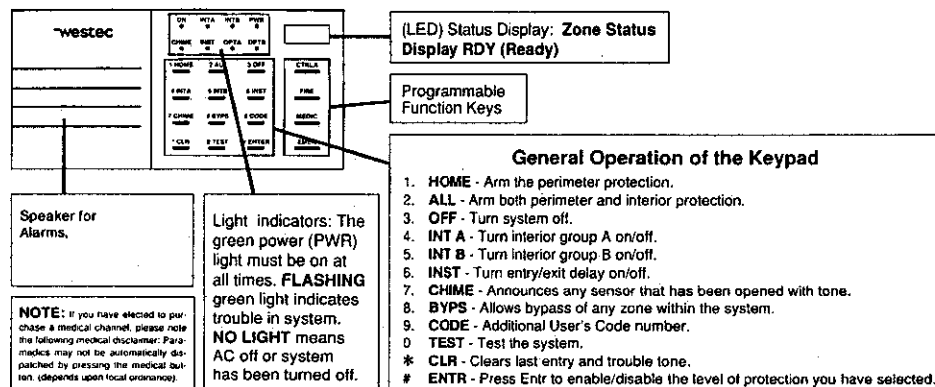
westec

ON INTA INTB PWR

CHIME INST OPTA OPTB

1 HOME 2 ALL 3 OFF CTRLA

4 INTA 5 INTB 6 INST FIRE

7 CHIME 8 BYPS 9 CODE MEDIC

* CLR 0 TEST # ENTR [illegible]

(LED) Status Display: **Zone Status Display RDY (Ready)**

Programmable Function Keys

**General Operation of the Keypad**

1. **HOME** - Arm the perimeter protection.
2. **ALL** - Arm both perimeter and interior protection.
3. **OFF** - Turn system off.
4. **INT A** - Turn interior group A on/off.
5. **INT B** - Turn interior group B on/off.
6. **INST** - Turn entry/exit delay on/off.
7. **CHIME** - Announces any sensor that has been opened with tone.
8. **BYPS** - Allows bypass of any zone within the system.
9. **CODE** - Additional User's Code number.
0 **TEST** - Test the system.
\* **CLR** - Clears last entry and trouble tone.
\# **ENTR** - Press Entr to enable/disable the level of protection you have selected.

Speaker for Alarms,

Light indicators: The green power (PWR) light must be on at all times. **FLASHING** green light indicates trouble in system. **NO LIGHT** means AC off or system has been turned off.

**NOTE:** If you have elected to purchase a medical channel, please note the following medical disclaimer: Paramedics may not be automatically dispatched by pressing the medical button. (depends upon local ordinance).